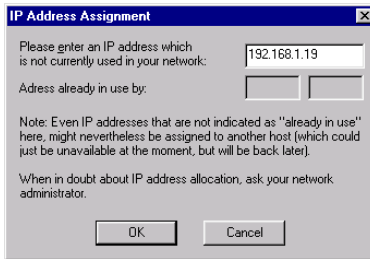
IP Address Assignment

Please enter an IP address which is not currently used in your network:

192.168.1.19

Adress already in use by:

Note: Even IP addresses that are not indicated as "already in use" here, might nevertheless be assigned to another host (which could just be unavailable at the moment, but will be back later).

When in doubt about IP address allocation, ask your network administrator.

OK

Cancel